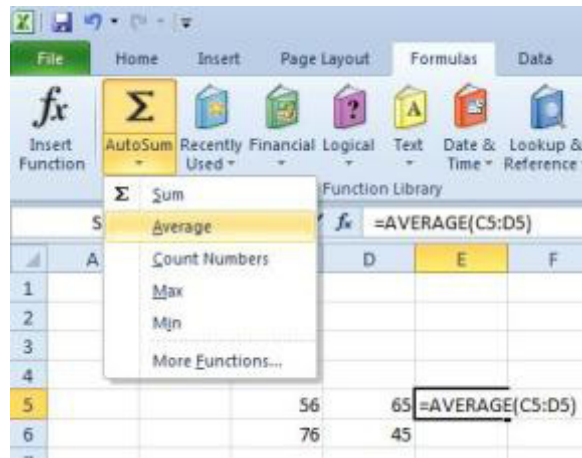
File Home Insert Page Layout Formulas Data

$fx$ Insert Function

Σ AutoSum

Recently Used

Financial

Logical

Text

Date & Time

Lookup & Reference

Function Library

Σ Sum

Average

Count Numbers

Max

Min

More Functions...

S

$f_x$ =AVERAGE(C5:D5)

| | A | | | D | E | F |
|---|---|---|---|---|---|---|
| 1 | | | | | | |
| 2 | | | | | | |
| 3 | | | | | | |
| 4 | | | | | | |
| 5 | | | 56 | 65 | =AVERAGE(C5:D5) | |
| 6 | | | 76 | 45 | | |